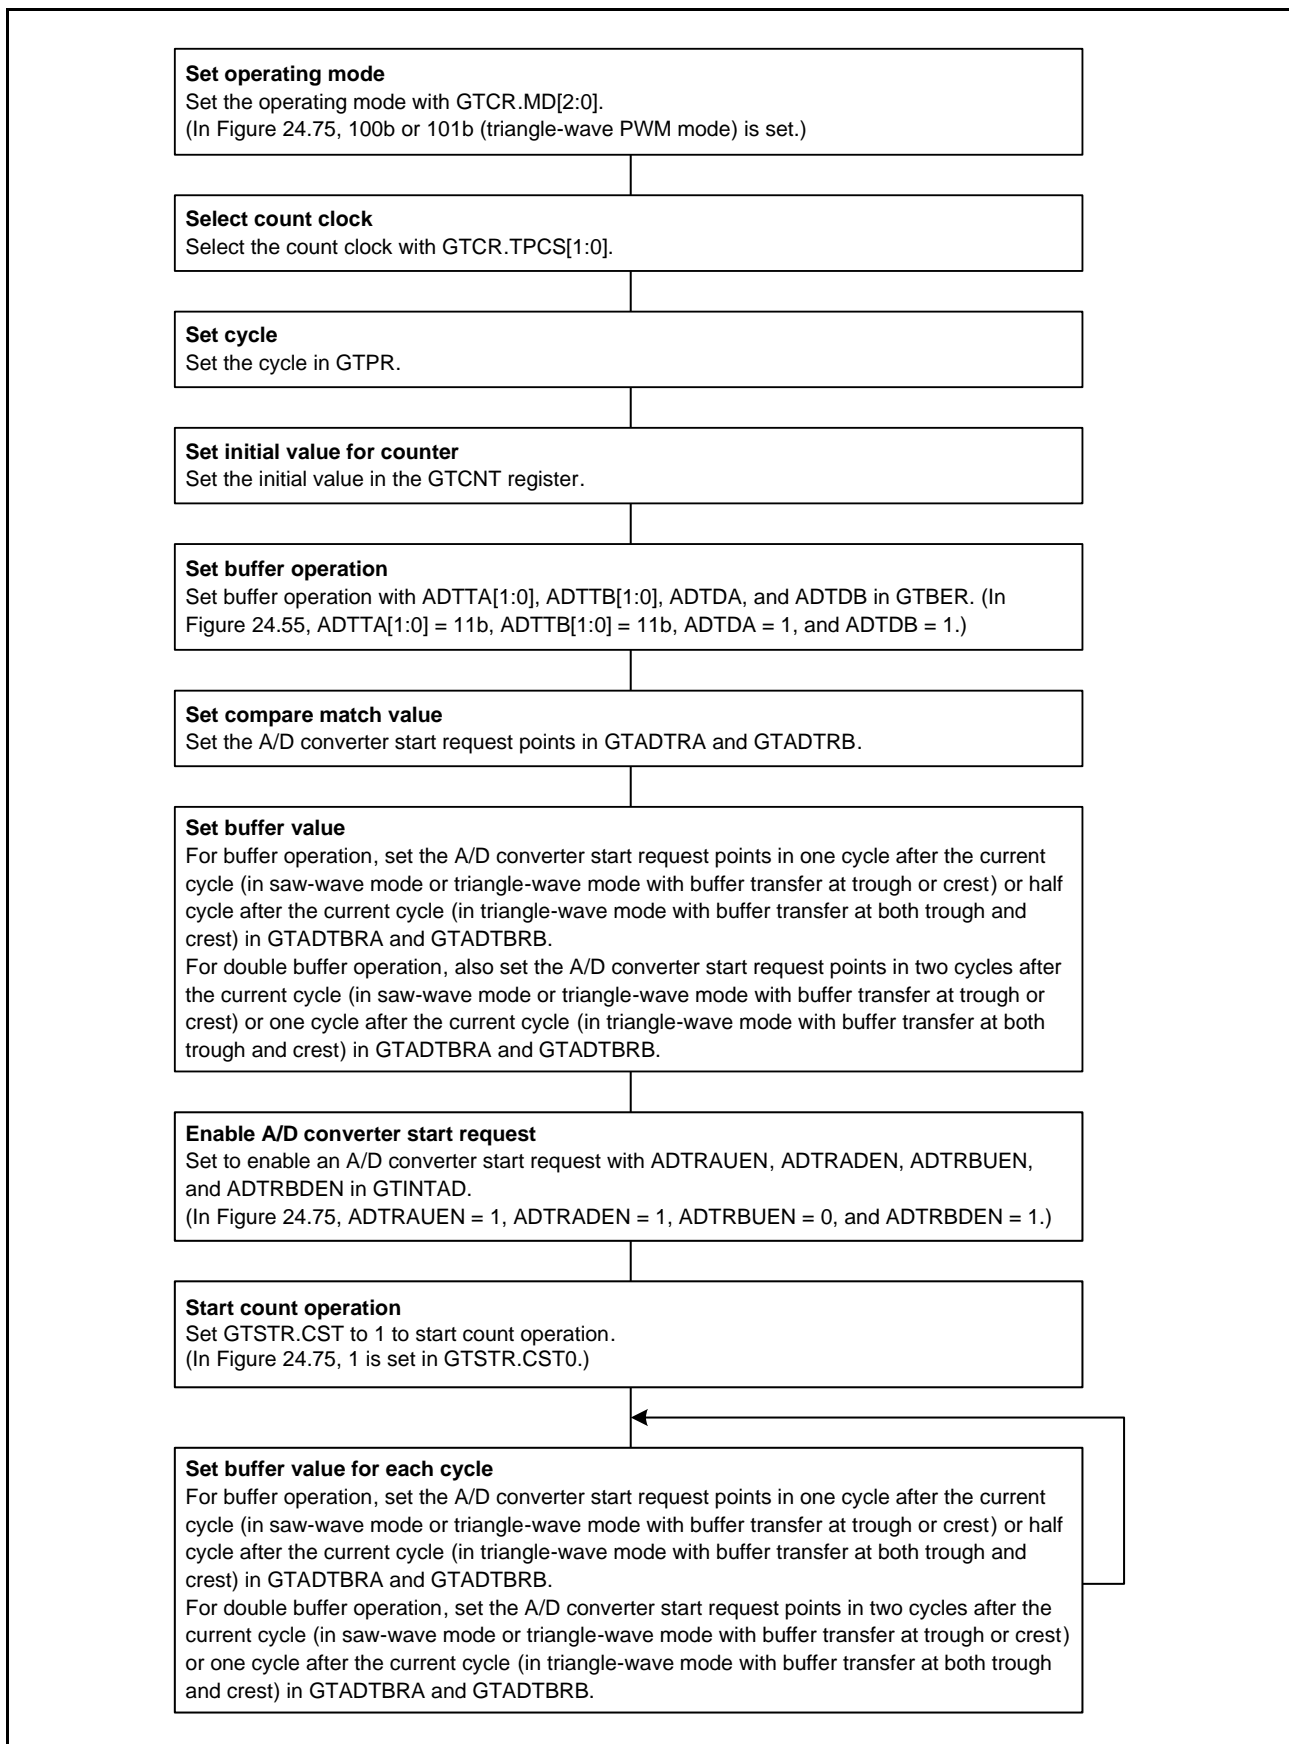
**Set operating mode**
Set the operating mode with GTCR.MD[2:0].
(In Figure 24.75, 100b or 101b (triangle-wave PWM mode) is set.)

**Select count clock**
Select the count clock with GTCR.TPCS[1:0].

**Set cycle**
Set the cycle in GTPR.

**Set initial value for counter**
Set the initial value in the GTCNT register.

**Set buffer operation**
Set buffer operation with ADTTA[1:0], ADTTB[1:0], ADTDA, and ADTDB in GTBER. (In Figure 24.55, ADTTA[1:0] = 11b, ADTTB[1:0] = 11b, ADTDA = 1, and ADTDB = 1.)

**Set compare match value**
Set the A/D converter start request points in GTADTRA and GTADTRB.

**Set buffer value**
For buffer operation, set the A/D converter start request points in one cycle after the current cycle (in saw-wave mode or triangle-wave mode with buffer transfer at trough or crest) or half cycle after the current cycle (in triangle-wave mode with buffer transfer at both trough and crest) in GTADTBRA and GTADTBRB.
For double buffer operation, also set the A/D converter start request points in two cycles after the current cycle (in saw-wave mode or triangle-wave mode with buffer transfer at trough or crest) or one cycle after the current cycle (in triangle-wave mode with buffer transfer at both trough and crest) in GTADTBRA and GTADTBRB.

**Enable A/D converter start request**
Set to enable an A/D converter start request with ADTRAUEN, ADTRADEN, ADTRBUEN, and ADTRBDEN in GTINTAD.
(In Figure 24.75, ADTRAUEN = 1, ADTRADEN = 1, ADTRBUEN = 0, and ADTRBDEN = 1.)

**Start count operation**
Set GTSTR.CST to 1 to start count operation.
(In Figure 24.75, 1 is set in GTSTR.CST0.)

**Set buffer value for each cycle**
For buffer operation, set the A/D converter start request points in one cycle after the current cycle (in saw-wave mode or triangle-wave mode with buffer transfer at trough or crest) or half cycle after the current cycle (in triangle-wave mode with buffer transfer at both trough and crest) in GTADTBRA and GTADTBRB.
For double buffer operation, set the A/D converter start request points in two cycles after the current cycle (in saw-wave mode or triangle-wave mode with buffer transfer at trough or crest) or one cycle after the current cycle (in triangle-wave mode with buffer transfer at both trough and crest) in GTADTBRA and GTADTBRB.